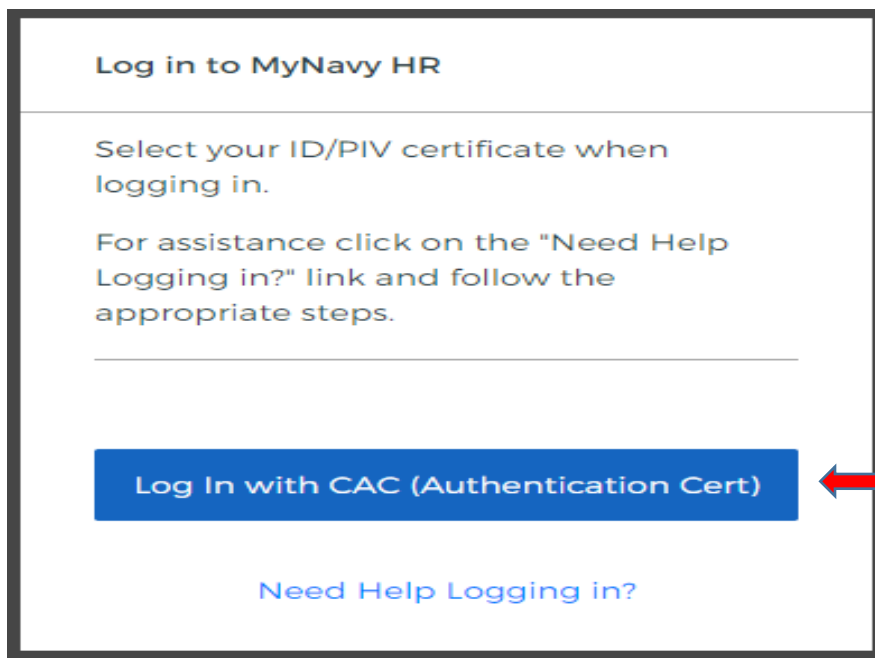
Log in to MyNavy HR

Select your ID/PIV certificate when logging in.

For assistance click on the "Need Help Logging in?" link and follow the appropriate steps.

Log In with CAC (Authentication Cert)

Need Help Logging in?